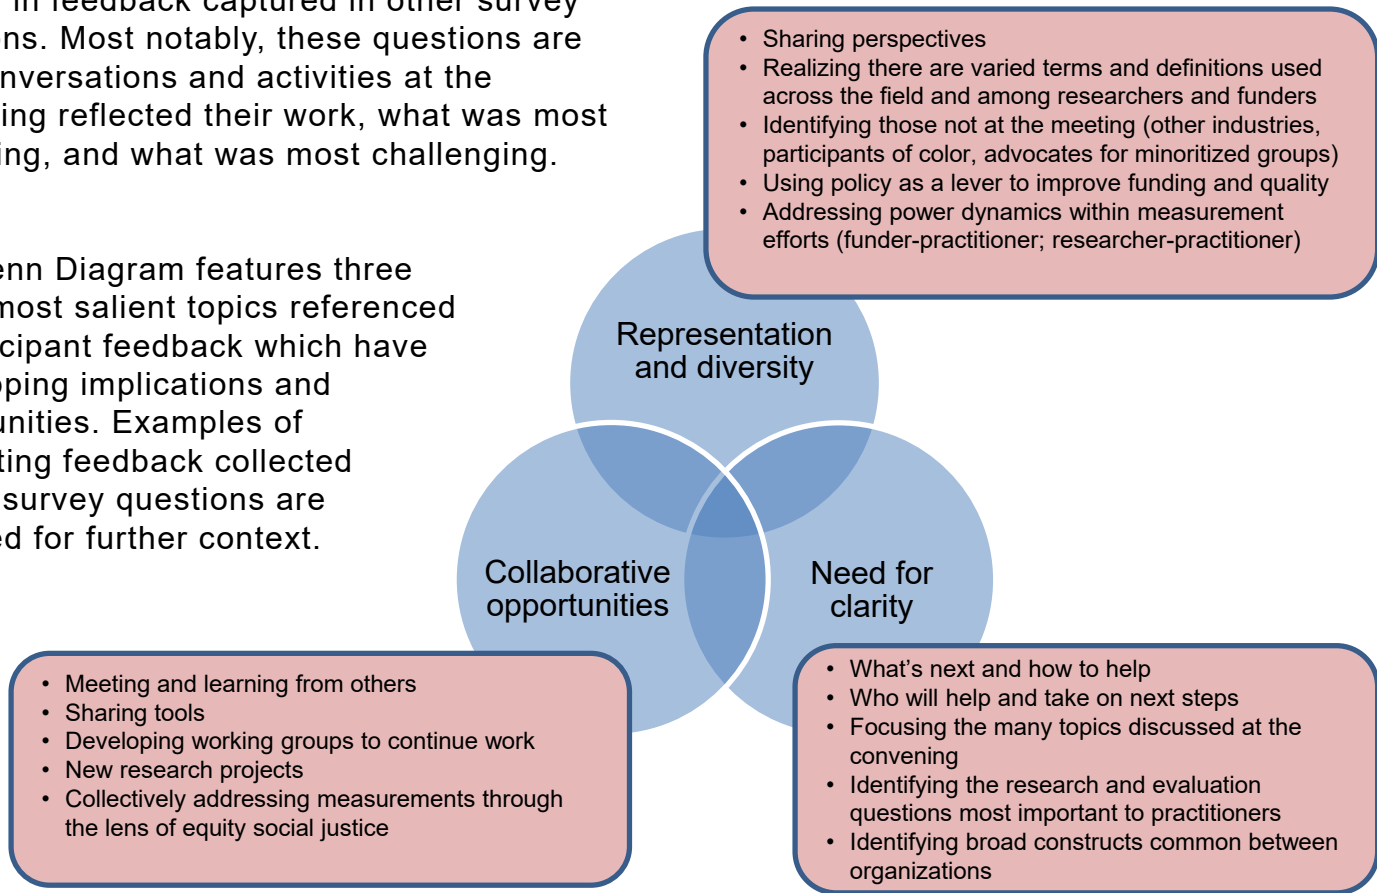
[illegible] in feedback captured in other survey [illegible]ns. Most notably, these questions are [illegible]nversations and activities at the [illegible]ing reflected their work, what was most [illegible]ing, and what was most challenging.

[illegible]enn Diagram features three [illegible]most salient topics referenced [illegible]cipant feedback which have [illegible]pping implications and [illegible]unities. Examples of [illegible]ting feedback collected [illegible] survey questions are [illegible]ed for further context.

• Sharing perspectives
• Realizing there are varied terms and definitions used across the field and among researchers and funders
• Identifying those not at the meeting (other industries, participants of color, advocates for minoritized groups)
• Using policy as a lever to improve funding and quality
• Addressing power dynamics within measurement efforts (funder-practitioner; researcher-practitioner)

Representation and diversity

Collaborative opportunities

Need for clarity

• Meeting and learning from others
• Sharing tools
• Developing working groups to continue work
• New research projects
• Collectively addressing measurements through the lens of equity social justice

• What’s next and how to help
• Who will help and take on next steps
• Focusing the many topics discussed at the convening
• Identifying the research and evaluation questions most important to practitioners
• Identifying broad constructs common between organizations